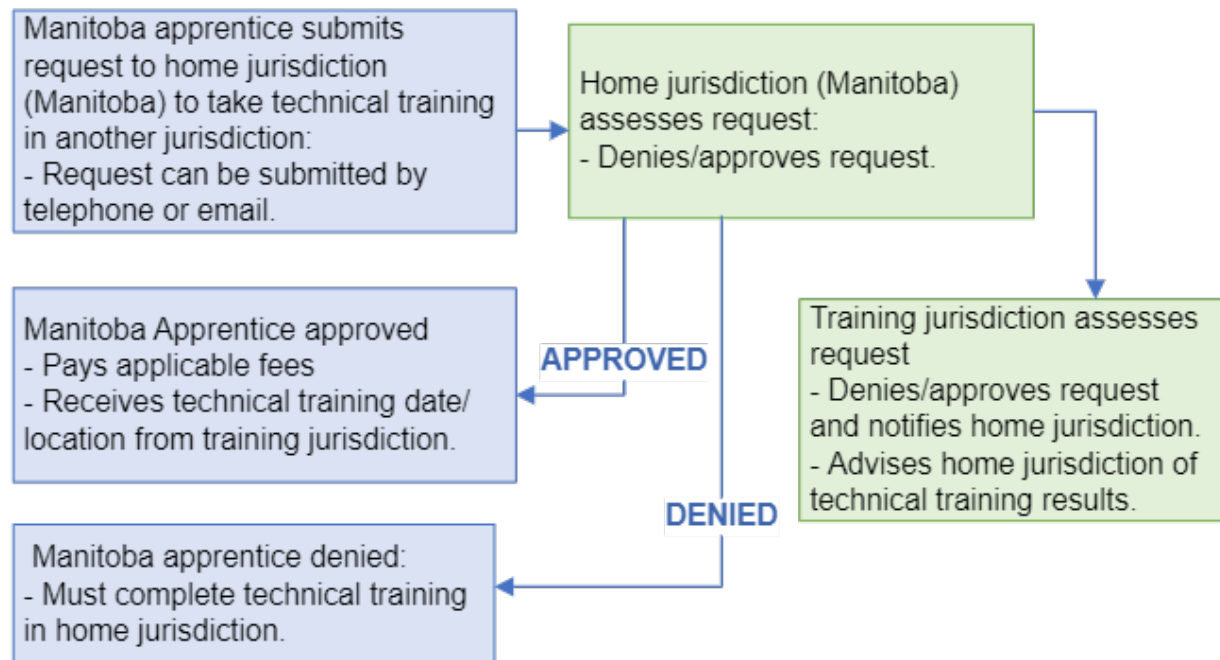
Manitoba apprentice submits request to home jurisdiction (Manitoba) to take technical training in another jurisdiction:
- Request can be submitted by telephone or email.

Home jurisdiction (Manitoba) assesses request:
- Denies/approves request.

Training jurisdiction assesses request
- Denies/approves request and notifies home jurisdiction.
- Advises home jurisdiction of technical training results.

APPROVED

Manitoba Apprentice approved
- Pays applicable fees
- Receives technical training date/ location from training jurisdiction.

DENIED

Manitoba apprentice denied:
- Must complete technical training in home jurisdiction.